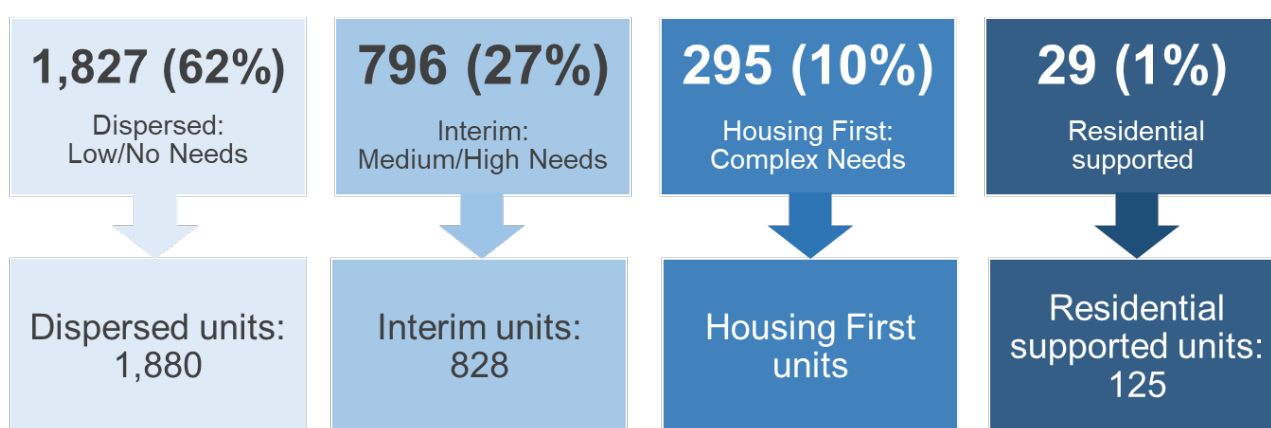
1,827 (62%)

Dispersed: Low/No Needs

796 (27%)

Interim: Medium/High Needs

295 (10%)

Housing First: Complex Needs

29 (1%)

Residential supported

Dispersed units: 1,880

Interim units: 828

Housing First units

Residential supported units: 125